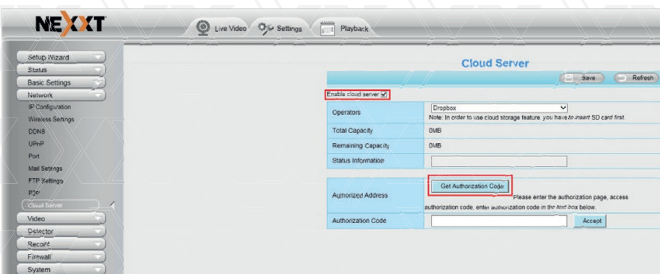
NEXXT

Live Video Settings Playback

Setup Wizard
Status
Basic Settings
Network
IP Configuration
Wireless Settings
DDNS
UPnP
Port
Mail Settings
FTP Settings
P2P
Cloud Server
Video
Detector
Record
Firewall
System

Cloud Server

Save Refresh

Enable cloud server ✓

| Operators | Dropbox<br>Note: In order to use cloud storage feature, you have to insert SD card first. |
|---|---|
| Total Capacity | 0MB |
| Remaining Capacity | 0MB |
| Status Information | |
| Authorized Address | Get Authorization Code<br>Please enter the authorization page, access authorization code, enter authorization code in the text box below. |
| Authorization Code | Accept |